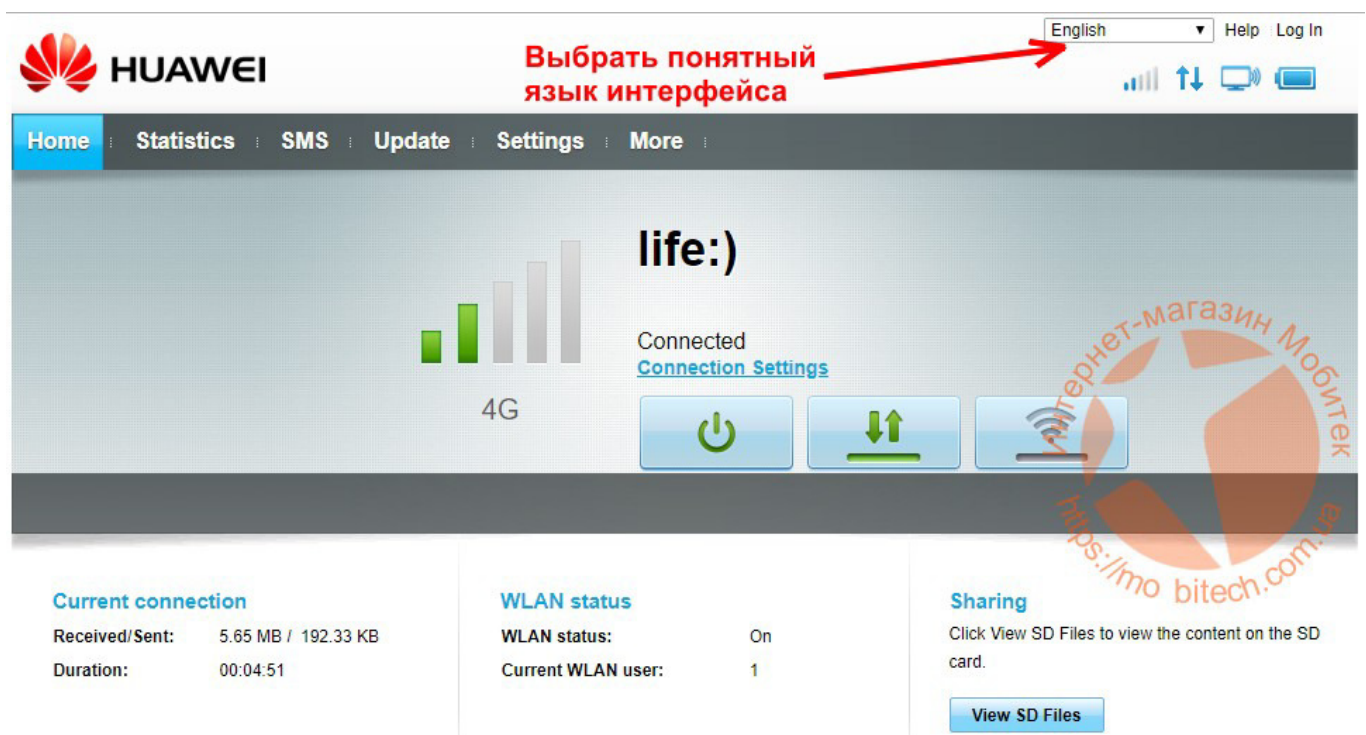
HUAWEI

Выбрать понятный язык интерфейса

English ▼ Help Log In

Home Statistics SMS Update Settings More

life:)

Connected
Connection Settings

4G

Интернет-магазин Мобитек
https://mobitech.com.ua

Current connection
Received/Sent: 5.65 MB / 192.33 KB
Duration: 00:04:51

WLAN status
WLAN status: On
Current WLAN user: 1

Sharing
Click View SD Files to view the content on the SD card.

View SD Files